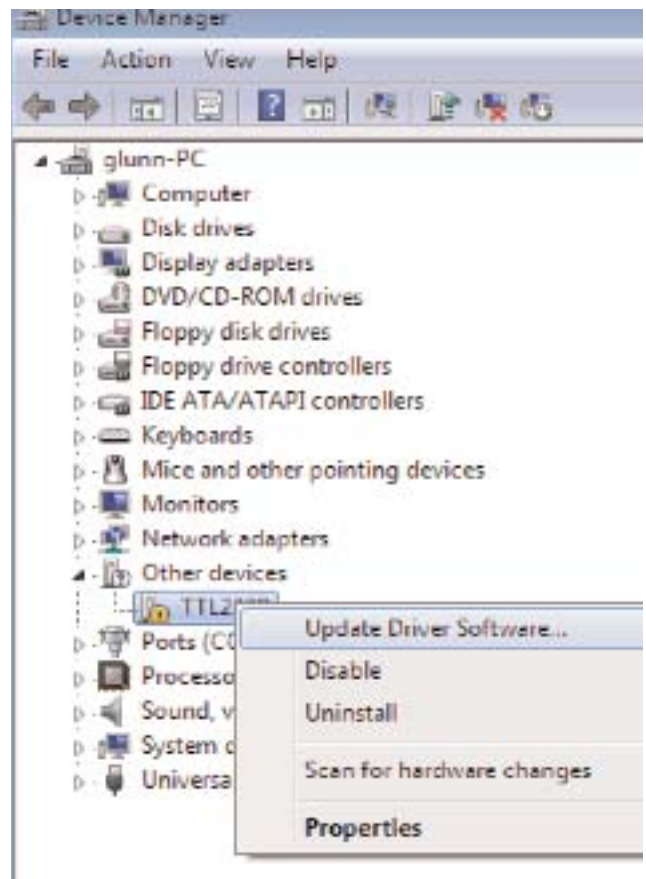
Device Manager

File Action View Help

glunn-PC
Computer
Disk drives
Display adapters
DVD/CD-ROM drives
Floppy disk drives
Floppy drive controllers
IDE ATA/ATAPI controllers
Keyboards
Mice and other pointing devices
Monitors
Network adapters
Other devices
TTL2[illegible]
Ports (C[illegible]
Processo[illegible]
Sound, v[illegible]
System d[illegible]
Universa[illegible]

Update Driver Software...
Disable
Uninstall
Scan for hardware changes
Properties